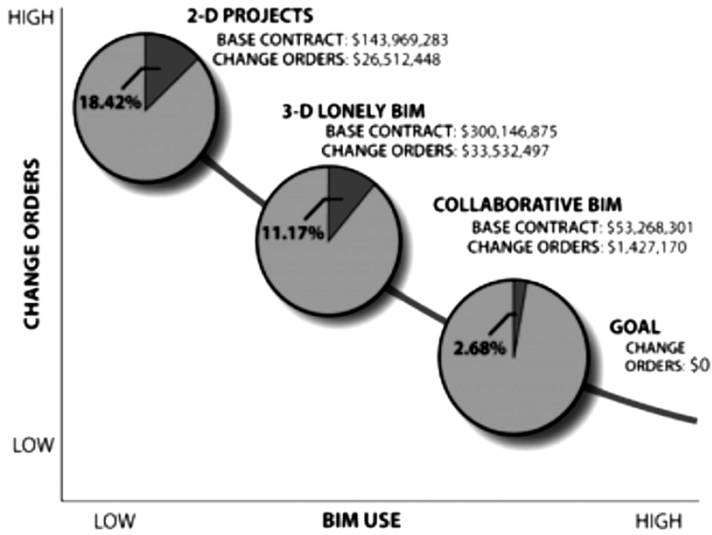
HIGH

CHANGE ORDERS

LOW

2-D PROJECTS
BASE CONTRACT: $143,969,283
CHANGE ORDERS: $26,512,448

18.42%

3-D LONELY BIM
BASE CONTRACT: $300,146,875
CHANGE ORDERS: $33,532,497

11.17%

COLLABORATIVE BIM
BASE CONTRACT: $53,268,301
CHANGE ORDERS: $1,427,170

2.68%

GOAL
CHANGE ORDERS: $0

LOW

BIM USE

HIGH